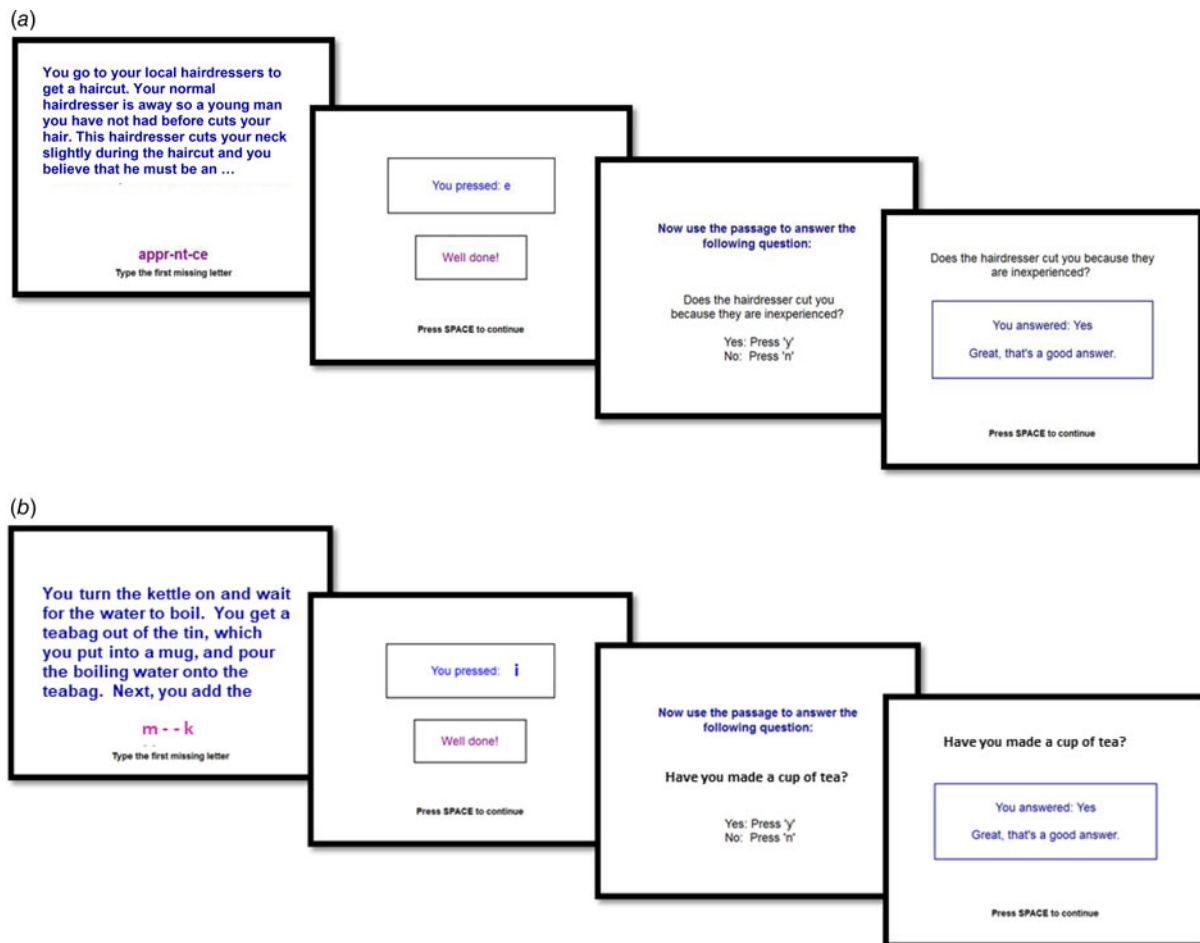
(a)

You go to your local hairdressers to get a haircut. Your normal hairdresser is away so a young man you have not had before cuts your hair. This hairdresser cuts your neck slightly during the haircut and you believe that he must be an …

appr-nt-ce

Type the first missing letter

You pressed: e

Well done!

Press SPACE to continue

Now use the passage to answer the following question:

Does the hairdresser cut you because they are inexperienced?

Yes: Press 'y'
No: Press 'n'

Does the hairdresser cut you because they are inexperienced?

You answered: Yes

Great, that's a good answer.

Press SPACE to continue

(b)

You turn the kettle on and wait for the water to boil. You get a teabag out of the tin, which you put into a mug, and pour the boiling water onto the teabag. Next, you add the

m - - k

Type the first missing letter

You pressed: i

Well done!

Press SPACE to continue

Now use the passage to answer the following question:

Have you made a cup of tea?

Yes: Press 'y'
No: Press 'n'

Have you made a cup of tea?

You answered: Yes

Great, that's a good answer.

Press SPACE to continue